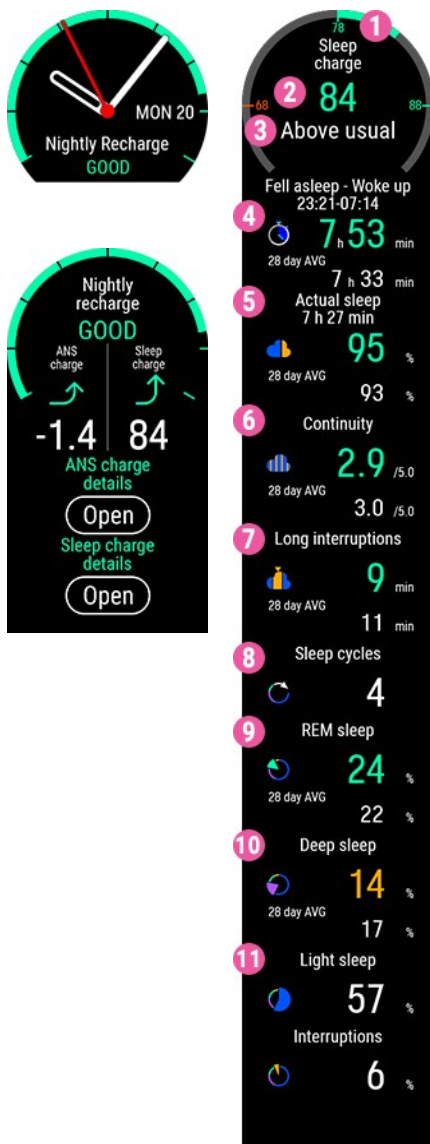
MON 20
Nightly Recharge
GOOD

Nightly recharge
GOOD
ANS charge
Sleep charge
-1.4
84
ANS charge details
Open
Sleep charge details
Open

1
78
Sleep charge
2
68
84
88
3
Above usual
Fell asleep - Woke up
23:21-07:14
4
7 h 53 min
28 day AVG
7 h 33 min
5
Actual sleep
7 h 27 min
95 %
28 day AVG
93 %
6
Continuity
2.9 /5.0
28 day AVG
3.0 /5.0
7
Long interruptions
9 min
28 day AVG
11 min
8
Sleep cycles
4
9
REM sleep
24 %
28 day AVG
22 %
10
Deep sleep
14 %
28 day AVG
17 %
11
Light sleep
57 %
Interruptions
6 %